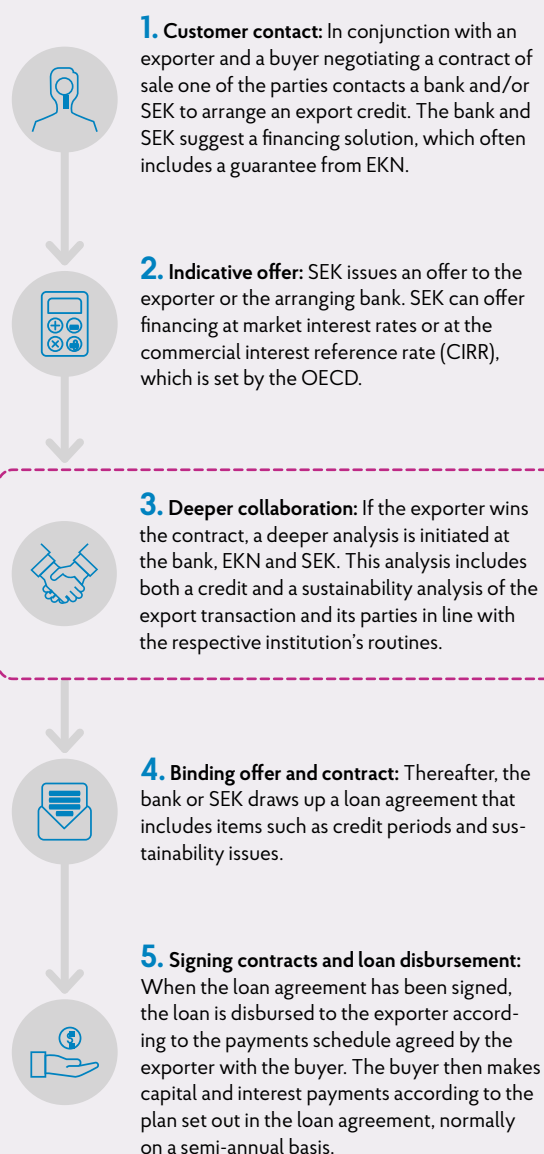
**1.** **Customer contact:** In conjunction with an exporter and a buyer negotiating a contract of sale one of the parties contacts a bank and/or SEK to arrange an export credit. The bank and SEK suggest a financing solution, which often includes a guarantee from EKN.

**2.** **Indicative offer:** SEK issues an offer to the exporter or the arranging bank. SEK can offer financing at market interest rates or at the commercial interest reference rate (CIRR), which is set by the OECD.

**3.** **Deeper collaboration:** If the exporter wins the contract, a deeper analysis is initiated at the bank, EKN and SEK. This analysis includes both a credit and a sustainability analysis of the export transaction and its parties in line with the respective institution's routines.

**4.** **Binding offer and contract:** Thereafter, the bank or SEK draws up a loan agreement that includes items such as credit periods and sustainability issues.

**5.** **Signing contracts and loan disbursement:** When the loan agreement has been signed, the loan is disbursed to the exporter according to the payments schedule agreed by the exporter with the buyer. The buyer then makes capital and interest payments according to the plan set out in the loan agreement, normally on a semi-annual basis.